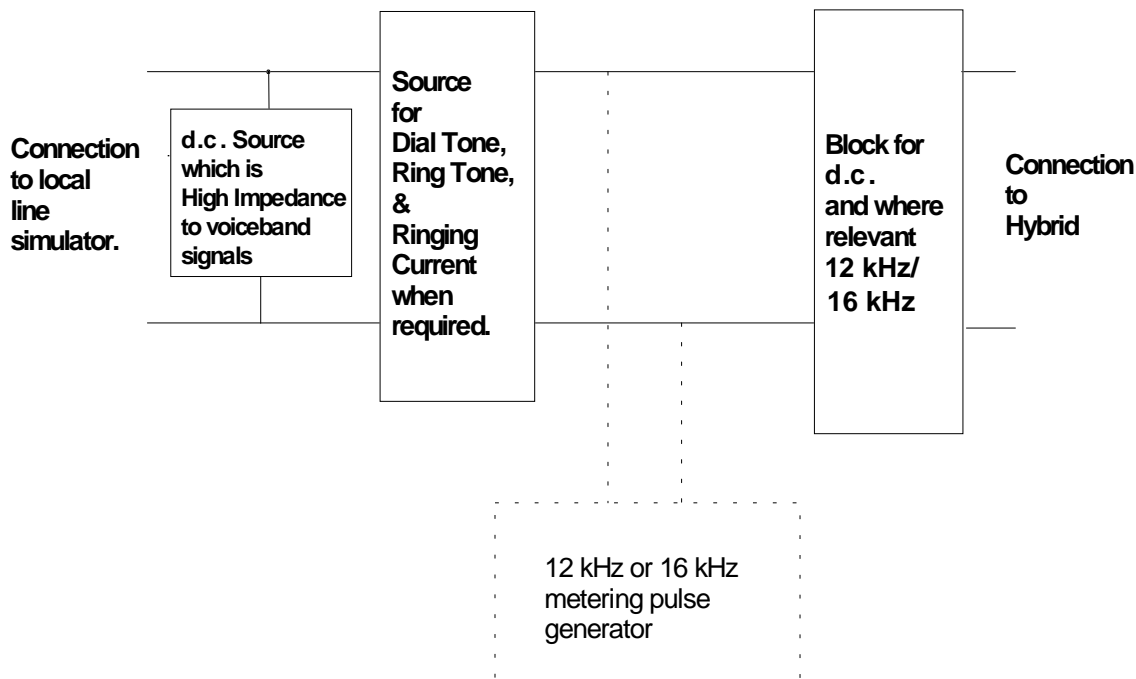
Connection to local line simulator.

d.c. Source which is High Impedance to voiceband signals

Source for Dial Tone, Ring Tone, & Ringing Current when required.

Block for d.c. and where relevant 12 kHz/ 16 kHz

Connection to Hybrid

12 kHz or 16 kHz metering pulse generator